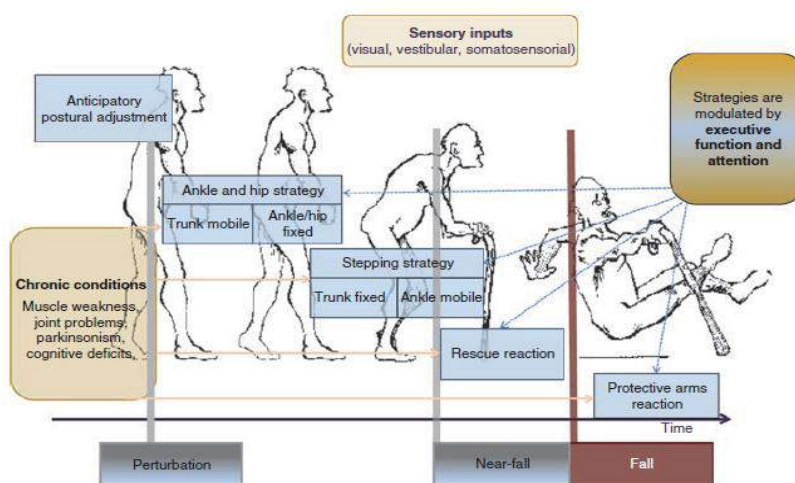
Sensory inputs
(visual, vestibular, somatosensorial)

Anticipatory postural adjustment

Strategies are modulated by **executive function and attention**

Ankle and hip strategy

Trunk mobile

Ankle/hip fixed

Chronic conditions

Muscle weakness, joint problems, parkinsonism, cognitive deficits,

Stepping strategy

Trunk fixed

Ankle mobile

Rescue reaction

Protective arms reaction

Time

Perturbation

Near-fall

Fall